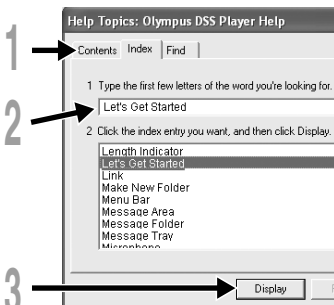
1
2
3

Help Topics: Olympus DSS Player Help

Contents | Index | Find

1 Type the first few letters of the word you're looking for.

Let's Get Started

2 Click the index entry you want, and then click Display.

Length Indicator
Let's Get Started
Link
Make New Folder
Menu Bar
Message Area
Message Folder
Message Tray
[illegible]

Display